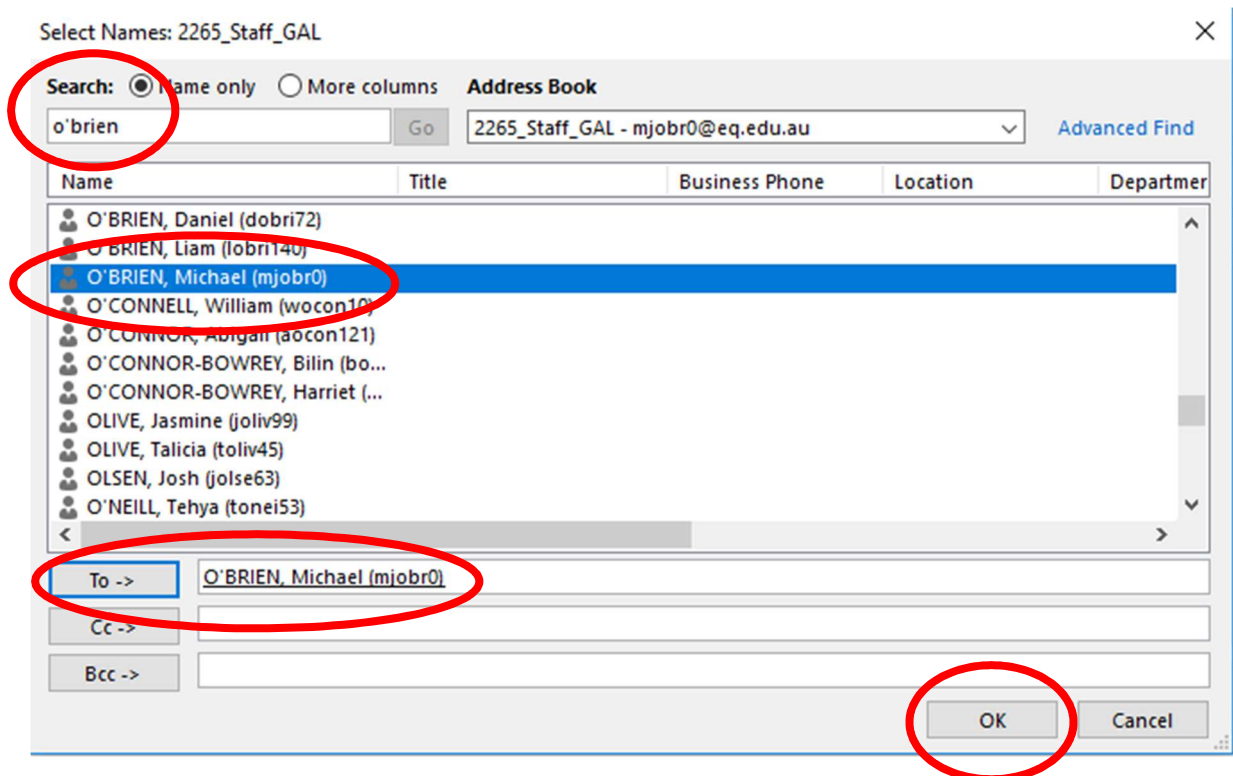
Select Names: 2265_Staff_GAL

×

Search: Name only More columns

Address Book

o'brien

Go

2265_Staff_GAL - mjobr0@eq.edu.au

Advanced Find

| Name | Title | Business Phone | Location | Departmer |
|---|---|---|---|---|
| O'BRIEN, Daniel (dobri72) | | | | |
| O'BRIEN, Liam (lobri140) | | | | |
| O'BRIEN, Michael (mjobr0) | | | | |
| O'CONNELL, William (wocon10) | | | | |
| O'CONNOR, Abigail (aocon121) | | | | |
| O'CONNOR-BOWREY, Bilin (bo... | | | | |
| O'CONNOR-BOWREY, Harriet (... | | | | |
| OLIVE, Jasmine (joliv99) | | | | |
| OLIVE, Talicia (toliv45) | | | | |
| OLSEN, Josh (jolse63) | | | | |
| O'NEILL, Tehya (tonei53) | | | | |

To -> O'BRIEN, Michael (mjobr0)

Cc ->

Bcc ->

OK

Cancel